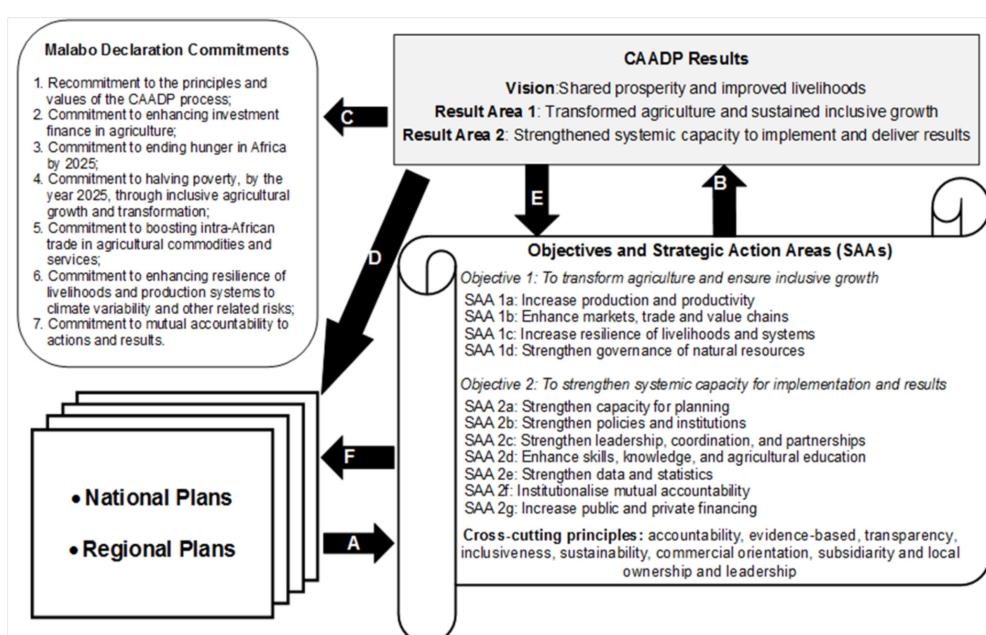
Malabo Declaration Commitments

1. Recommitment to the principles and values of the CAADP process;
2. Commitment to enhancing investment finance in agriculture;
3. Commitment to ending hunger in Africa by 2025;
4. Commitment to halving poverty, by the year 2025, through inclusive agricultural growth and transformation;
5. Commitment to boosting intra-African trade in agricultural commodities and services;
6. Commitment to enhancing resilience of livelihoods and production systems to climate variability and other related risks;
7. Commitment to mutual accountability to actions and results.

CAADP Results

Vision:Shared prosperity and improved livelihoods
Result Area 1: Transformed agriculture and sustained inclusive growth
Result Area 2: Strengthened systemic capacity to implement and deliver results

C

B

E

D

Objectives and Strategic Action Areas (SAAs)

Objective 1: To transform agriculture and ensure inclusive growth
SAA 1a: Increase production and productivity
SAA 1b: Enhance markets, trade and value chains
SAA 1c: Increase resilience of livelihoods and systems
SAA 1d: Strengthen governance of natural resources

Objective 2: To strengthen systemic capacity for implementation and results
SAA 2a: Strengthen capacity for planning
SAA 2b: Strengthen policies and institutions
SAA 2c: Strengthen leadership, coordination, and partnerships
SAA 2d: Enhance skills, knowledge, and agricultural education
SAA 2e: Strengthen data and statistics
SAA 2f: Institutionalise mutual accountability
SAA 2g: Increase public and private financing

Cross-cutting principles: accountability, evidence-based, transparency, inclusiveness, sustainability, commercial orientation, subsidiarity and local ownership and leadership

F

A

• National Plans
• Regional Plans